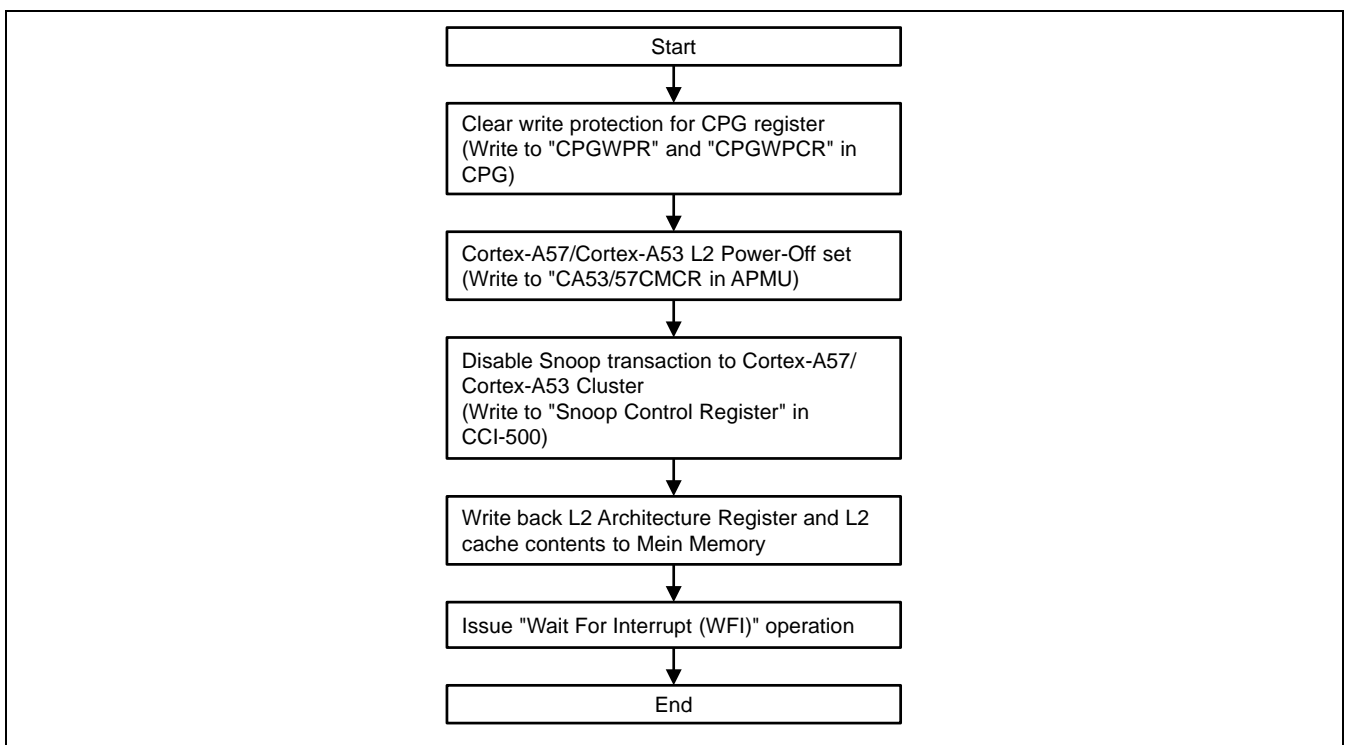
Start

Clear write protection for CPG register (Write to "CPGWPR" and "CPGWPCR" in CPG)

Cortex-A57/Cortex-A53 L2 Power-Off set (Write to "CA53/57CMCR in APMU)

Disable Snoop transaction to Cortex-A57/ Cortex-A53 Cluster (Write to "Snoop Control Register" in CCI-500)

Write back L2 Architecture Register and L2 cache contents to Mein Memory

Issue "Wait For Interrupt (WFI)" operation

End